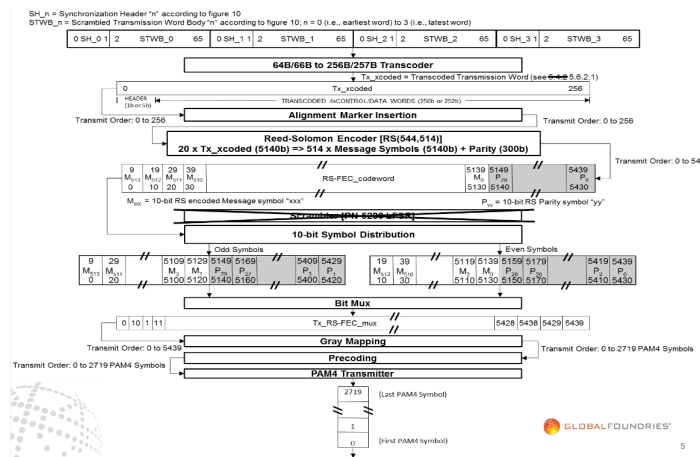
SH_n = Synchronization Header "n" according to figure 10
STWB_n = Scrambled Transmission Word Body "n" according to figure 10; n = 0 (i.e., earliest word) to 3 (i.e., latest word)

| 0 SH_0 1 | 2 | STWB_0 | 65 | 0 SH_1 1 | 2 | STWB_1 | 65 | 0 SH_2 1 | 2 | STWB_2 | 65 | 0 SH_3 1 | 2 | STWB_3 | 65 |
|---|---|---|---|---|---|---|---|---|---|---|---|---|---|---|---|

64B/66B to 256B/257B Transcoder

Tx_xcoded = Transcoded Transmission Word (see 6.4.2 5.6.2.1)

0 Tx_xcoded 256

HEADER (1b or 5b) TRANSCODED 4xCONTROL/DATA WORDS (256b or 252b)

Alignment Marker Insertion

Transmit Order: 0 to 256

Transmit Order: 0 to 256

Reed-Solomon Encoder [RS(544,514)]
20 x Tx_xcoded (5140b) => 514 x Message Symbols (5140b) + Parity (300b)

Transmit Order: 0 to 54

9 $M_{513}$ 0 | 19 $M_{512}$ 10 | 29 $M_{511}$ 20 | 39 $M_{510}$ 30 | RS-FEC_codeword | 5139 $M_0$ 5130 | 5149 $P_{29}$ 5140 | 5439 $P_0$ 5430

$M_{xxx}$ = 10-bit RS encoded Message symbol "xxx"

$P_{yy}$ = 10-bit RS Parity symbol "yy"

Scrambler (PN-5280 LFSR)

10-bit Symbol Distribution

Odd Symbols

Even Symbols

9 $M_{513}$ 0 | 29 $M_{511}$ 20 | 5109 $M_3$ 5100 | 5129 $M_1$ 5120 | 5149 $P_{29}$ 5140 | 5169 $P_{27}$ 5160 | 5409 $P_3$ 5400 | 5429 $P_1$ 5420

19 $M_{512}$ 10 | 39 $M_{510}$ 30 | 5119 $M_2$ 5110 | 5139 $M_0$ 5130 | 5159 $P_{28}$ 5150 | 5179 $P_{26}$ 5170 | 5419 $P_2$ 5410 | 5439 $P_0$ 5430

Bit Mux

0 | 10 | 1 | 11 | Tx_RS-FEC_mux | 5428 | 5438 | 5429 | 5439

Transmit Order: 0 to 5439

Gray Mapping

Transmit Order: 0 to 2719 PAM4 Symbols

Precoding

Transmit Order: 0 to 2719 PAM4 Symbols

PAM4 Transmitter

2719 (Last PAM4 Symbol)

1

0 (First PAM4 Symbol)

GLOBALFOUNDRIES

5